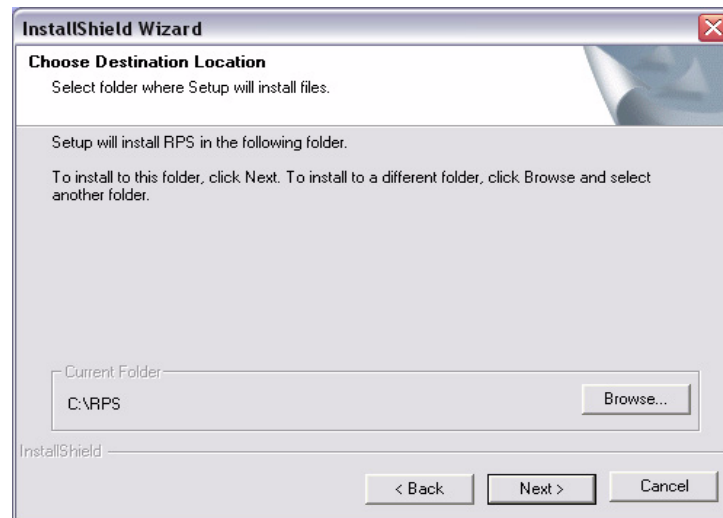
InstallShield Wizard

Choose Destination Location
Select folder where Setup will install files.

Setup will install RPS in the following folder.

To install to this folder, click Next. To install to a different folder, click Browse and select another folder.

Current Folder
C:\RPS
Browse...

InstallShield

< Back
Next >
Cancel